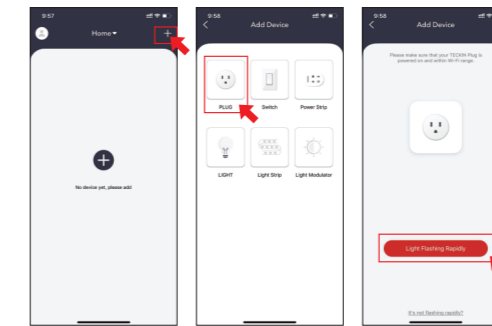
9:57

Home ▾

+

No device yet, please add

9:58

Add Device

PLUG

Switch

Power Strip

LIGHT

Light Strip

Light Modulator

9:58

Add Device

Please make sure that your TECKIN Plug is powered on and within Wi-Fi range.

Light Flashing Rapidly

It's not flashing rapidly?